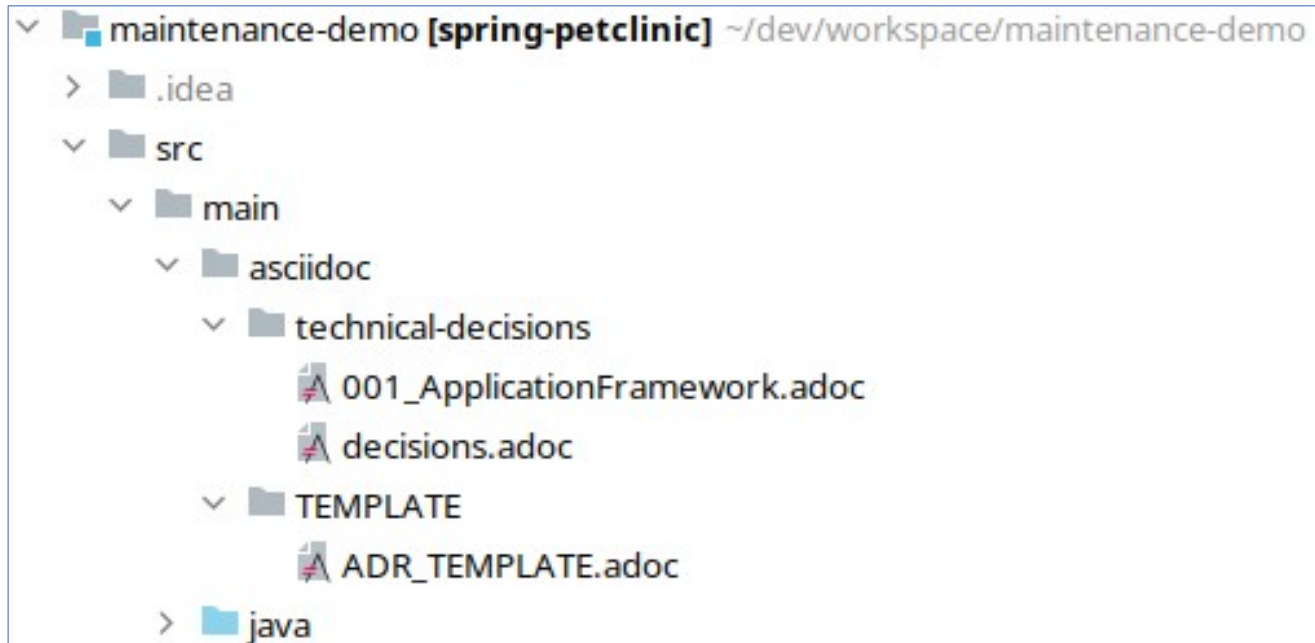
maintenance-demo **[spring-petclinic]** ~/dev/workspace/maintenance-demo

.idea

src

main

asciidoc

technical-decisions

001_ApplicationFramework.adoc

decisions.adoc

TEMPLATE

ADR_TEMPLATE.adoc

java